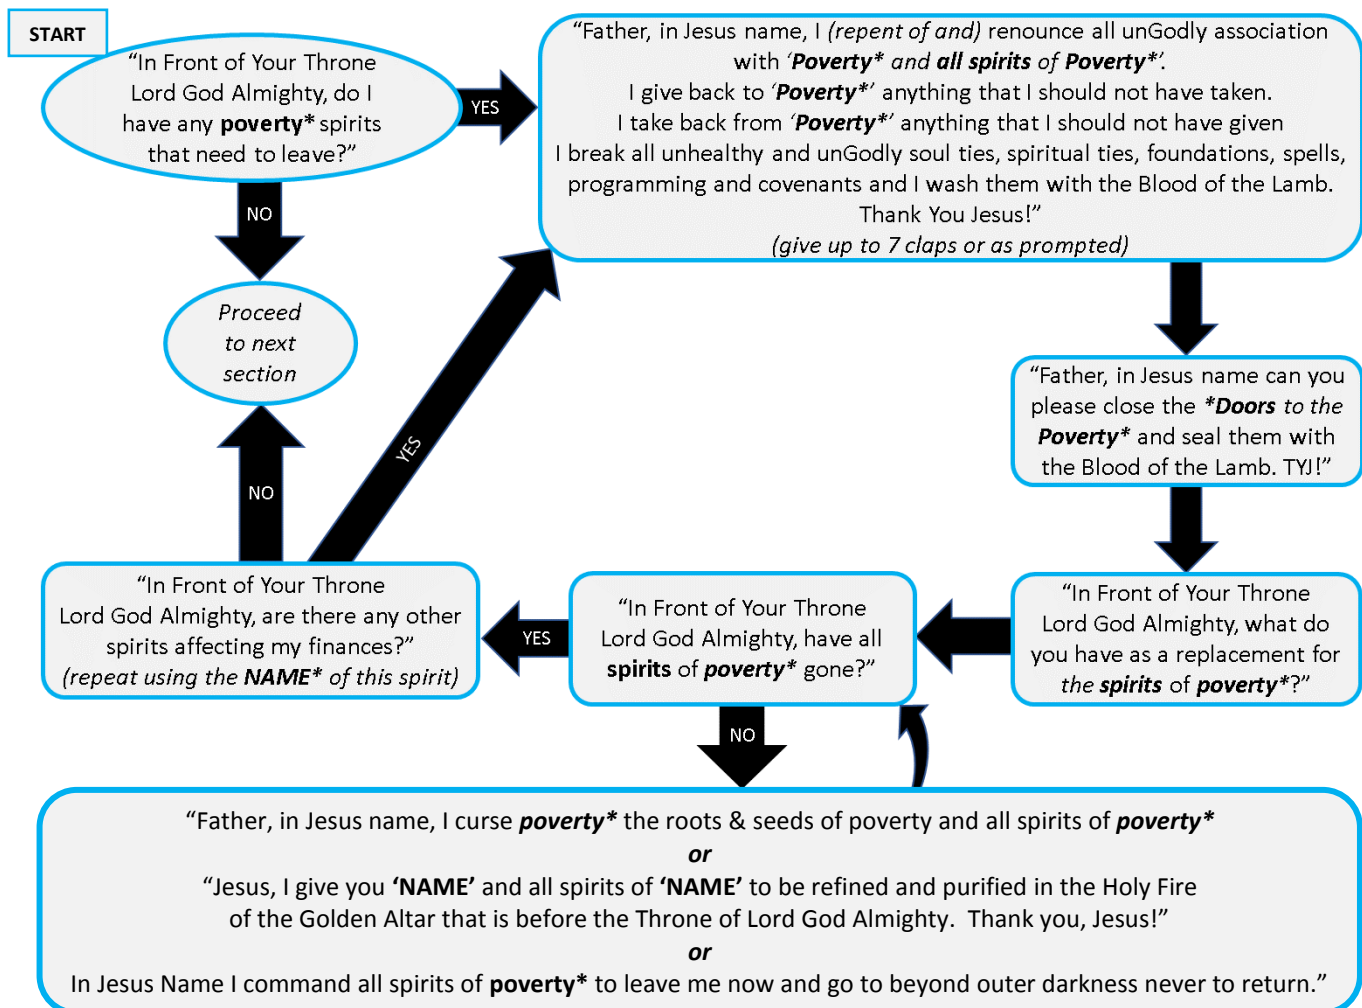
START

"In Front of Your Throne Lord God Almighty, do I have any **poverty*** spirits that need to leave?"

YES

"Father, in Jesus name, I *(repent of and)* renounce all unGodly association with *'**Poverty*** and **all spirits** of **Poverty***'.
I give back to *'**Poverty***'* anything that I should not have taken.
I take back from *'**Poverty***'* anything that I should not have given
I break all unhealthy and unGodly soul ties, spiritual ties, foundations, spells, programming and covenants and I wash them with the Blood of the Lamb.
Thank You Jesus!"
*(give up to 7 claps or as prompted)*

NO

*Proceed to next section*

"Father, in Jesus name can you please close the ***Doors** to the **Poverty*** and seal them with the Blood of the Lamb. TYJ!"

NO

YES

"In Front of Your Throne Lord God Almighty, are there any other spirits affecting my finances?"
*(repeat using the **NAME*** of this spirit)*

YES

"In Front of Your Throne Lord God Almighty, have all **spirits** of ***poverty**** gone?"

"In Front of Your Throne Lord God Almighty, what do you have as a replacement for *the **spirits** of **poverty****?"

NO

"Father, in Jesus name, I curse ***poverty**** the roots & seeds of poverty and all spirits of ***poverty****
***or***
"Jesus, I give you **'NAME'** and all spirits of **'NAME'** to be refined and purified in the Holy Fire of the Golden Altar that is before the Throne of Lord God Almighty. Thank you, Jesus!"
***or***
In Jesus Name I command all spirits of **poverty*** to leave me now and go to beyond outer darkness never to return."